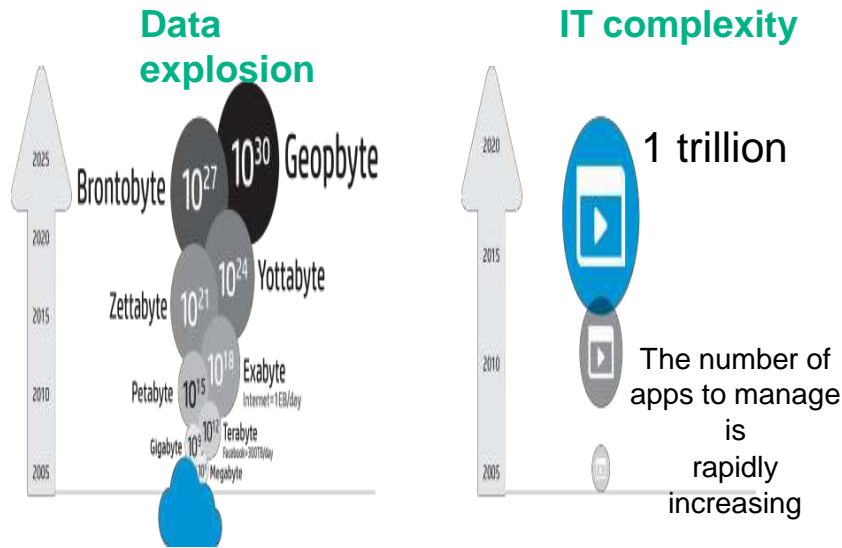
Data explosion

2025

2020

2015

2010

2005

Brontobyte $10^{27}$

$10^{30}$ Geopbyte

$10^{24}$ Yottabyte

Zettabyte $10^{21}$

$10^{18}$ Exabyte
Internet=1EB/day

Petabyte $10^{15}$

$10^{12}$ Terabyte
Facebook=300TB/day

Gigabyte $10^{9}$

$10^{6}$ Megabyte

IT complexity

2020

2015

2010

2005

1 trillion

The number of apps to manage is rapidly increasing